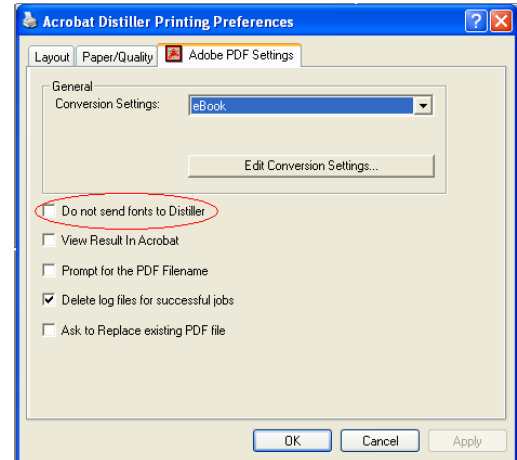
Acrobat Distiller Printing Preferences

?

Layout | Paper/Quality | Adobe PDF Settings

General

Conversion Settings: eBook

Edit Conversion Settings...

Do not send fonts to Distiller

View Result In Acrobat

Prompt for the PDF Filename

Delete log files for successful jobs

Ask to Replace existing PDF file

OK | Cancel | Apply